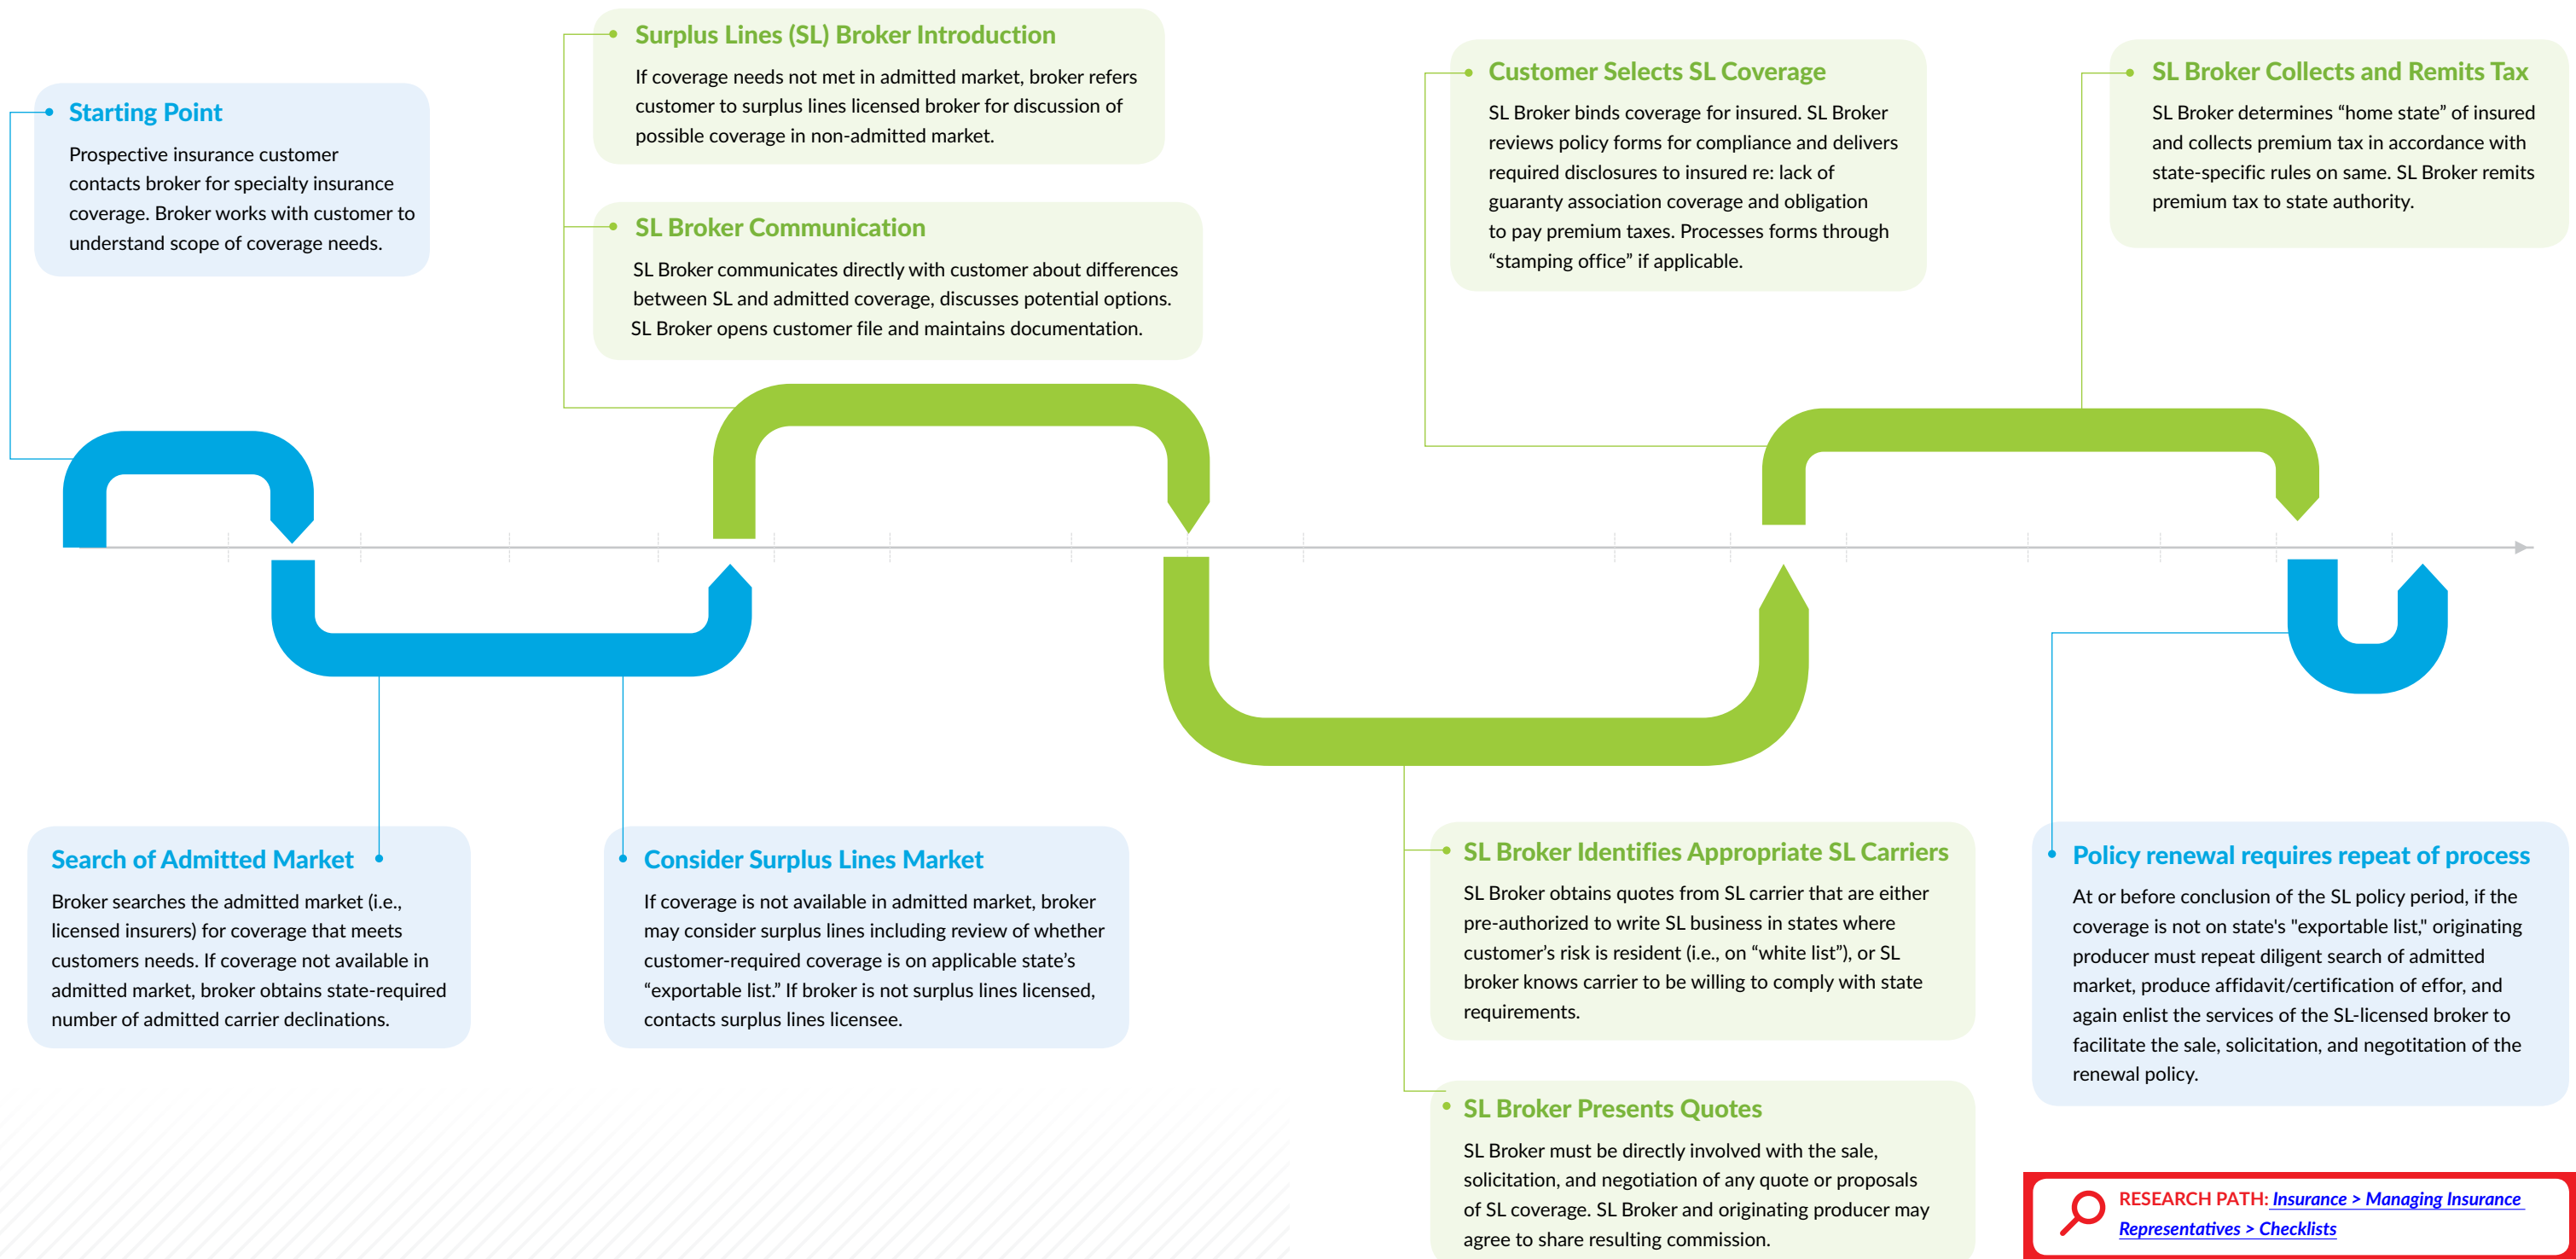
Starting Point

Prospective insurance customer contacts broker for specialty insurance coverage. Broker works with customer to understand scope of coverage needs.

Surplus Lines (SL) Broker Introduction

If coverage needs not met in admitted market, broker refers customer to surplus lines licensed broker for discussion of possible coverage in non-admitted market.

SL Broker Communication

SL Broker communicates directly with customer about differences between SL and admitted coverage, discusses potential options. SL Broker opens customer file and maintains documentation.

Customer Selects SL Coverage

SL Broker binds coverage for insured. SL Broker reviews policy forms for compliance and delivers required disclosures to insured re: lack of guaranty association coverage and obligation to pay premium taxes. Processes forms through “stamping office” if applicable.

SL Broker Collects and Remits Tax

SL Broker determines “home state” of insured and collects premium tax in accordance with state-specific rules on same. SL Broker remits premium tax to state authority.

Search of Admitted Market

Broker searches the admitted market (i.e., licensed insurers) for coverage that meets customers needs. If coverage not available in admitted market, broker obtains state-required number of admitted carrier declinations.

Consider Surplus Lines Market

If coverage is not available in admitted market, broker may consider surplus lines including review of whether customer-required coverage is on applicable state’s “exportable list.” If broker is not surplus lines licensed, contacts surplus lines licensee.

SL Broker Identifies Appropriate SL Carriers

SL Broker obtains quotes from SL carrier that are either pre-authorized to write SL business in states where customer’s risk is resident (i.e., on “white list”), or SL broker knows carrier to be willing to comply with state requirements.

Policy renewal requires repeat of process

At or before conclusion of the SL policy period, if the coverage is not on state's "exportable list," originating producer must repeat diligent search of admitted market, produce affidavit/certification of effor, and again enlist the services of the SL-licensed broker to facilitate the sale, solicitation, and negotitation of the renewal policy.

SL Broker Presents Quotes

SL Broker must be directly involved with the sale, solicitation, and negotiation of any quote or proposals of SL coverage. SL Broker and originating producer may agree to share resulting commission.

RESEARCH PATH: Insurance > Managing Insurance Representatives > Checklists